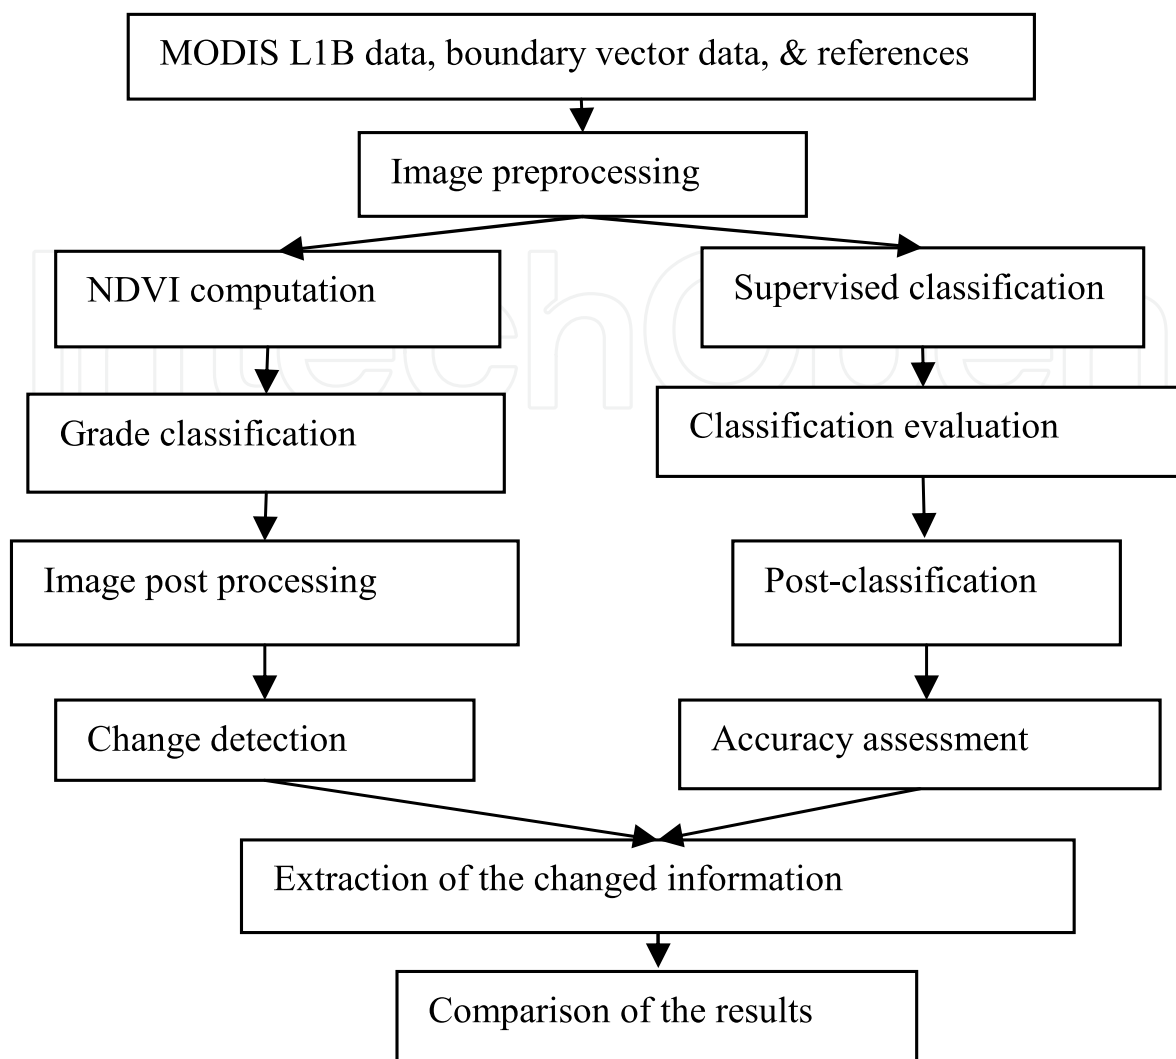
MODIS L1B data, boundary vector data, & references

Image preprocessing

NDVI computation

Supervised classification

Grade classification

Classification evaluation

Image post processing

Post-classification

Change detection

Accuracy assessment

Extraction of the changed information

Comparison of the results

IntechOpen